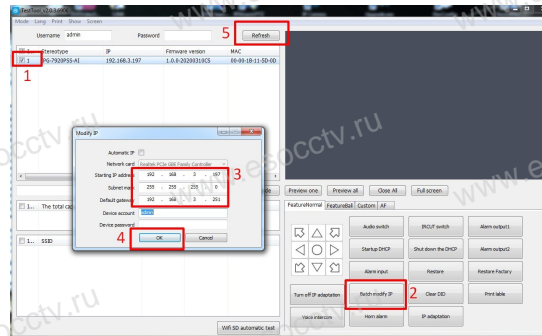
TestTool V2.0.8

Mode Lang Print Show Screen

Username admin Password

5 Refresh

| No | Stereotype | IP | Firmware version | MAC |
|---|---|---|---|---|
| 1 | PG-7920P5S-AI | 192.168.3.197 | 1.0.0-20200318CS | 00-00-1B-11-5D-0D |

1

Modify IP

Automatic IP

Network card Realtek PCIe GBE Family Controller

Starting IP address 192 . 168 . 3 . 197

Subnet mask 255 . 255 . 255 . 0

Default gateway 192 . 168 . 3 . 251

Device account admin

Device password

3

4 OK Cancel

1 The total ca

1 SSID

Preview one Preview all Close All Full screen

FeatureNormal FeatureBall Custom AF

Audio switch IRCUT switch Alarm output1

Startup DHCP Shut down the DHCP Alarm output2

Alarm input Restore Restore Factory

Turn off IP adaptation Batch modify IP Clear DID Print lable

2

Voice intercom Horn alarm IP adaptation

Wifi SD automatic test

www.espcctv.ru